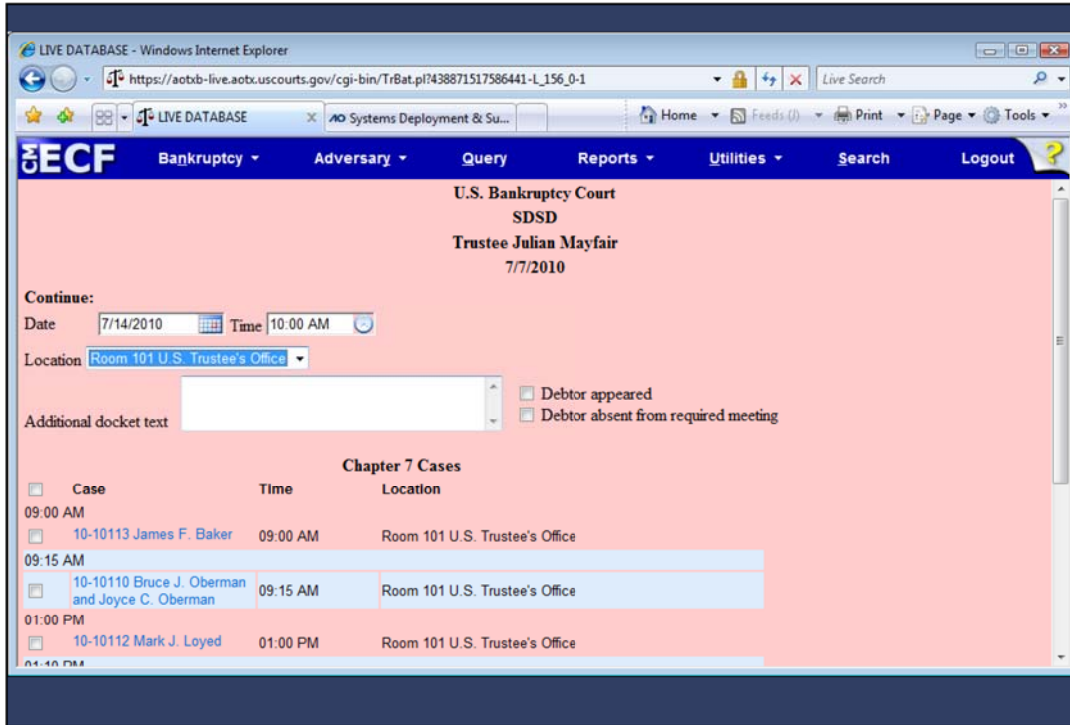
LIVE DATABASE - Windows Internet Explorer

https://aotxb-live.aotx.uscourts.gov/cgi-bin/TrBat.pl?438871517586441-L_156_0-1

Live Search

LIVE DATABASE

Systems Deployment & Su...

Home Feeds (J) Print Page Tools

ECF Bankruptcy Adversary Query Reports Utilities Search Logout ?

U.S. Bankruptcy Court
SDSD
Trustee Julian Mayfair
7/7/2010

Continue:
Date 7/14/2010 Time 10:00 AM
Location Room 101 U.S. Trustee's Office
Additional docket text
Debtor appeared
Debtor absent from required meeting

Chapter 7 Cases

| Case | Time | Location |
|---|---|---|
| 09:00 AM | | |
| 10-10113 James F. Baker | 09:00 AM | Room 101 U.S. Trustee's Office |
| 09:15 AM | | |
| 10-10110 Bruce J. Oberman and Joyce C. Oberman | 09:15 AM | Room 101 U.S. Trustee's Office |
| 01:00 PM | | |
| 10-10112 Mark J. Loyed | 01:00 PM | Room 101 U.S. Trustee's Office |
| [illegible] | | |